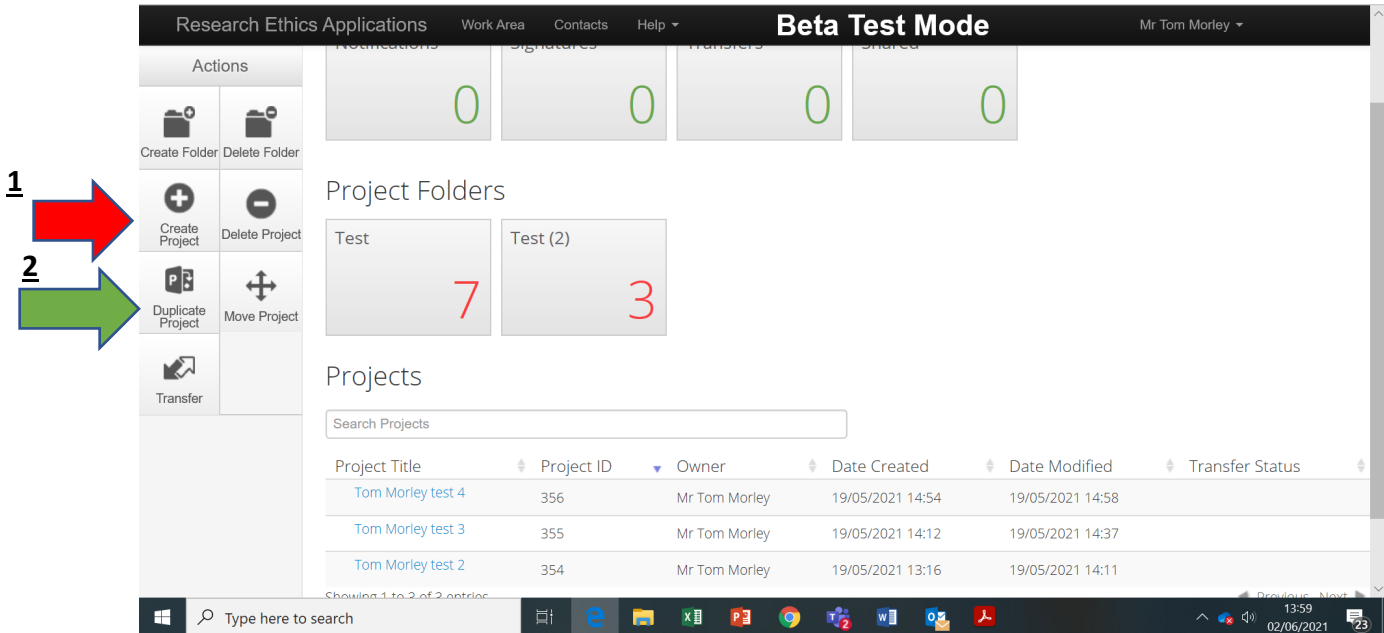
Research Ethics Applications Work Area Contacts Help Beta Test Mode Mr Tom Morley

Actions

Create Folder Delete Folder

1

Create Project Delete Project

2

Duplicate Project Move Project

Transfer

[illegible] 0 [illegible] 0 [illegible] 0 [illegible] 0

Project Folders

Test 7

Test (2) 3

Projects

Search Projects

| Project Title | Project ID | Owner | Date Created | Date Modified | Transfer Status |
|---|---|---|---|---|---|
| Tom Morley test 4 | 356 | Mr Tom Morley | 19/05/2021 14:54 | 19/05/2021 14:58 | |
| Tom Morley test 3 | 355 | Mr Tom Morley | 19/05/2021 14:12 | 19/05/2021 14:37 | |
| Tom Morley test 2 | 354 | Mr Tom Morley | 19/05/2021 13:16 | 19/05/2021 14:11 | |

Showing 1 to 3 of 3 entries

Previous Next

Type here to search

13:59
02/06/2021
23